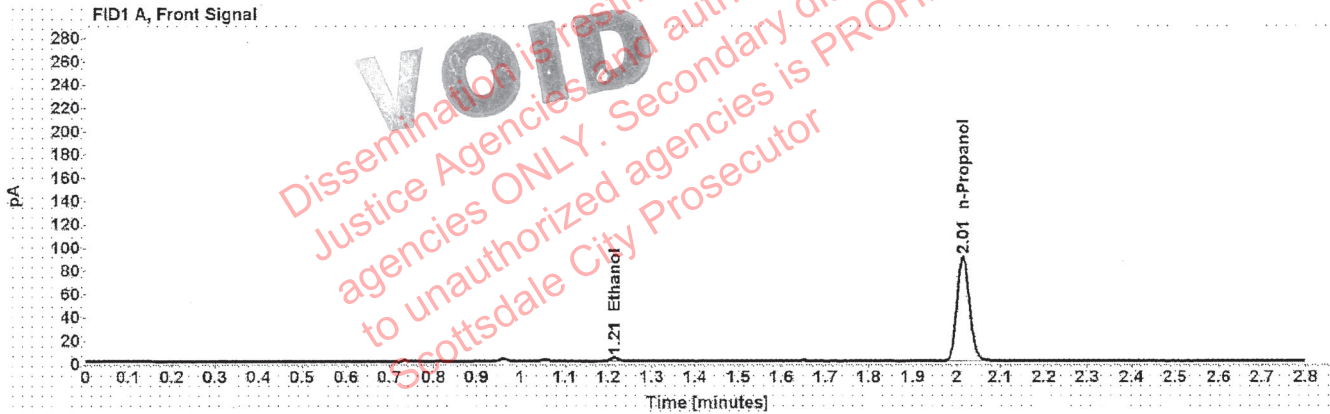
FID1 A, Front Signal

280
260
240
220
200
180
160
140
120
100
80
60
40
20
0

pA

VOID

Dissemination is restri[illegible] Justice Agencies and auth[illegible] agencies ONLY. Secondary di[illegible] to unauthorized agencies is PROH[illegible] Scottsdale City Prosecutor

1.21 Ethanol

2.01 n-Propanol

0 0.1 0.2 0.3 0.4 0.5 0.6 0.7 0.8 0.9 1 1.1 1.2 1.3 1.4 1.5 1.6 1.7 1.8 1.9 2 2.1 2.2 2.3 2.4 2.5 2.6 2.7 2.8

Time [minutes]